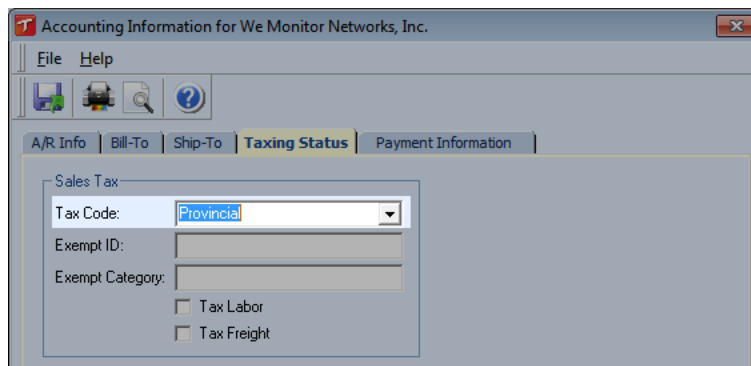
Accounting Information for We Monitor Networks, Inc.

File Help

A/R Info | Bill-To | Ship-To | Taxing Status | Payment Information

Sales Tax

Tax Code: Provincial

Exempt ID:

Exempt Category:

Tax Labor

Tax Freight